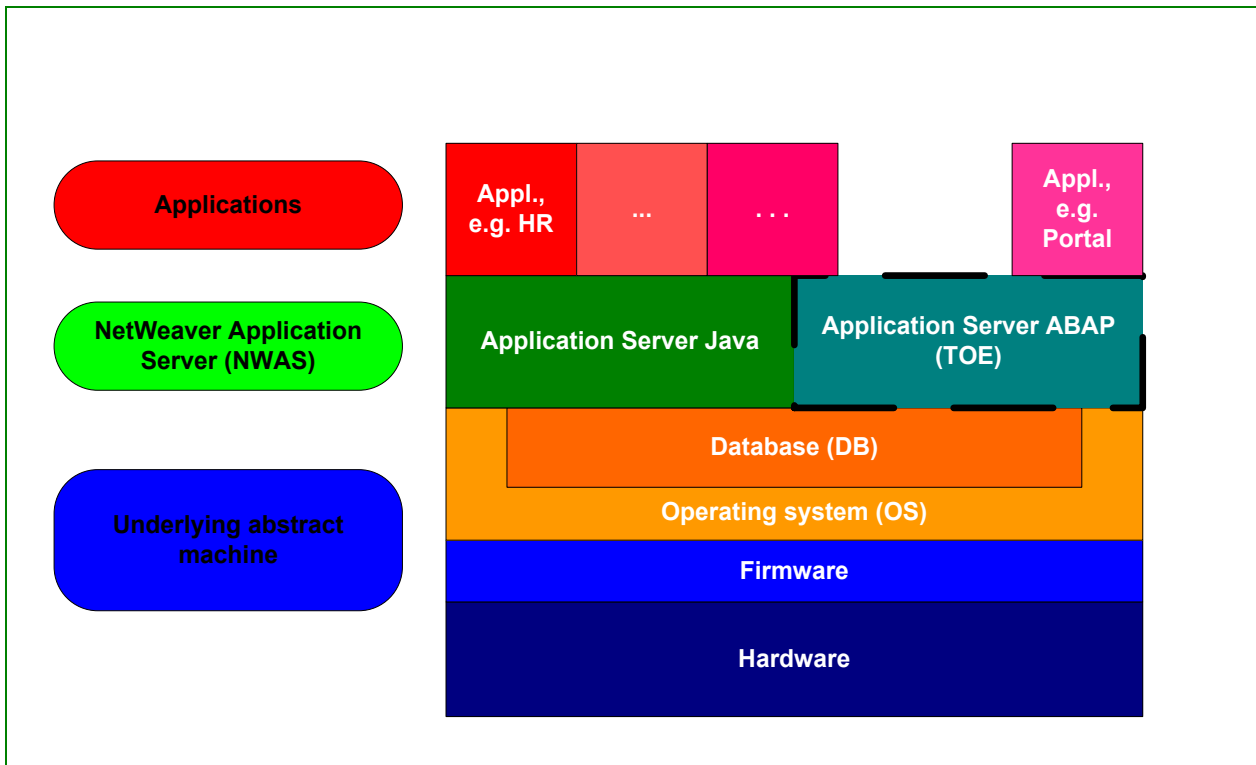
Applications

NetWeaver Application Server (NWAS)

Underlying abstract machine

Appl., e.g. HR

...

. . .

Appl., e.g. Portal

Application Server Java

Application Server ABAP (TOE)

Database (DB)

Operating system (OS)

Firmware

Hardware